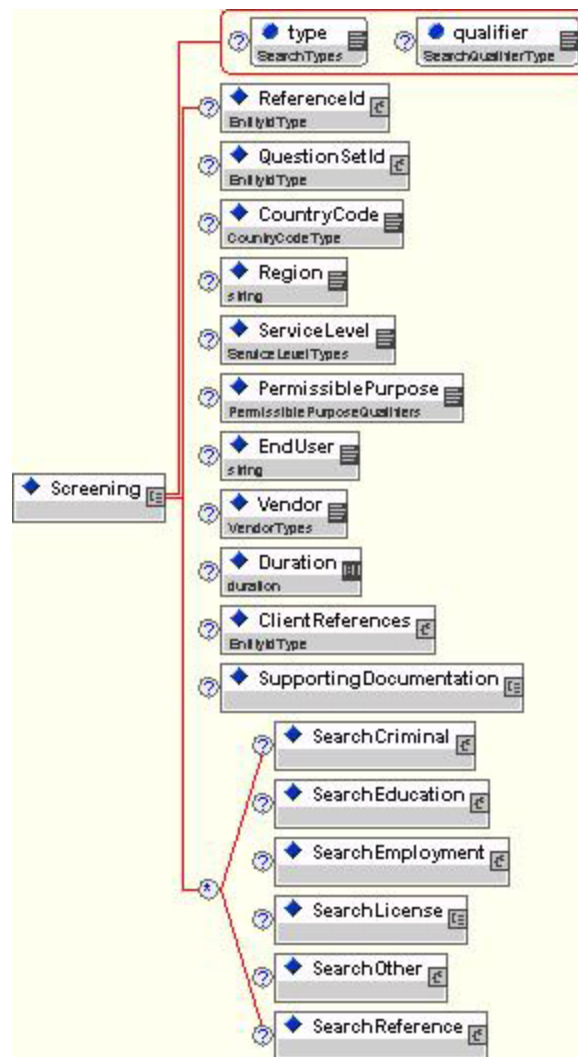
type
SearchTypes

qualifier
SearchQualifierType

ReferenceId
EntityIdType

QuestionSetId
EntityIdType

CountryCode
CountryCodeType

Region
string

ServiceLevel
ServiceLevelTypes

PermissiblePurpose
PermissiblePurposeQualifiers

EndUser
string

Screening

Vendor
VendorTypes

Duration
duration

ClientReferences
EntityIdType

SupportingDocumentation

SearchCriminal

SearchEducation

SearchEmployment

SearchLicense

SearchOther

SearchReference